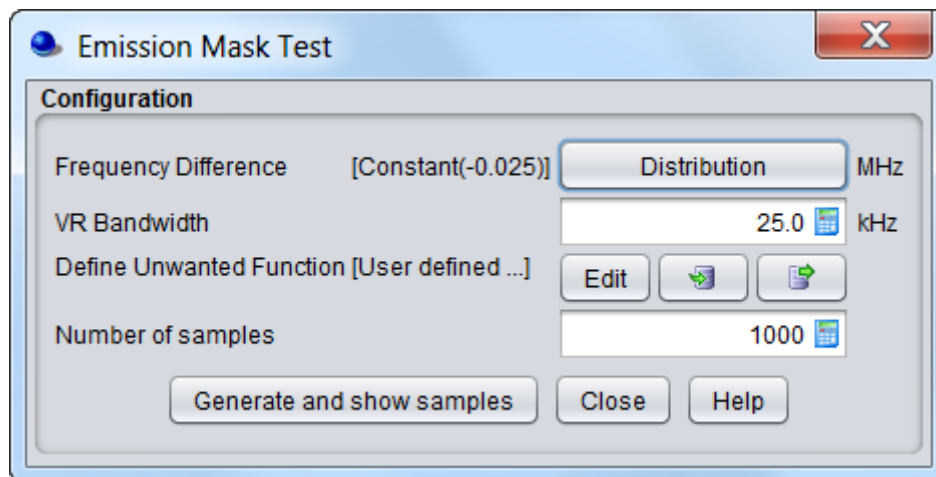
Emission Mask Test

Configuration

Frequency Difference [Constant(-0.025)] Distribution MHz

VR Bandwidth 25.0 kHz

Define Unwanted Function [User defined ...] Edit

Number of samples 1000

Generate and show samples Close Help